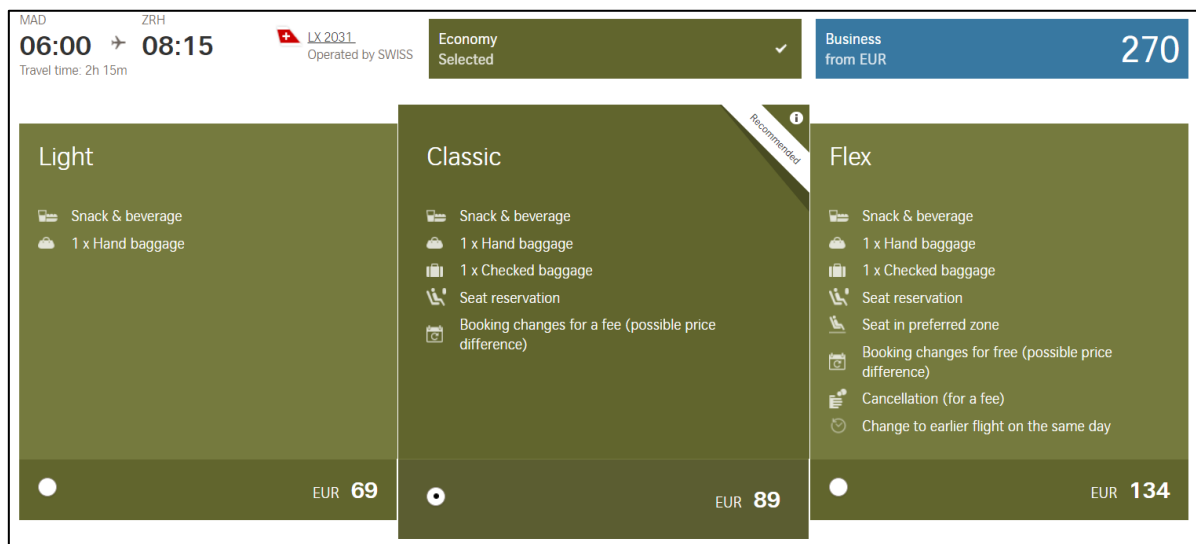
MAD
06:00
ZRH
08:15
Travel time: 2h 15m

LX 2031
Operated by SWISS

Economy
Selected

Business
from EUR
270

Light

Snack & beverage
1 x Hand baggage

EUR 69

Classic

Recommended

Snack & beverage
1 x Hand baggage
1 x Checked baggage
Seat reservation
Booking changes for a fee (possible price difference)

EUR 89

Flex

Snack & beverage
1 x Hand baggage
1 x Checked baggage
Seat reservation
Seat in preferred zone
Booking changes for free (possible price difference)
Cancellation (for a fee)
Change to earlier flight on the same day

EUR 134